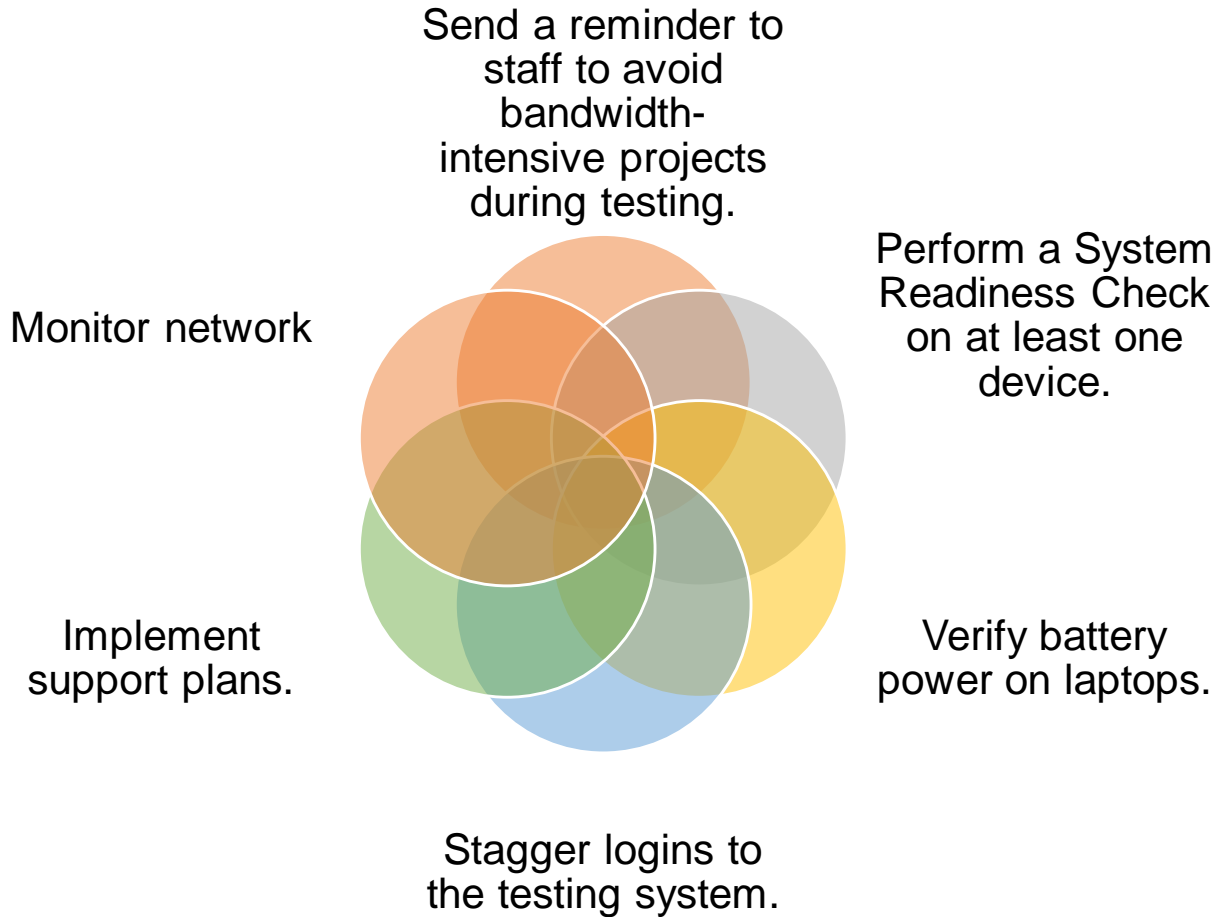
Send a reminder to staff to avoid bandwidth-intensive projects during testing.

Perform a System Readiness Check on at least one device.

Verify battery power on laptops.

Stagger logins to the testing system.

Implement support plans.

Monitor network